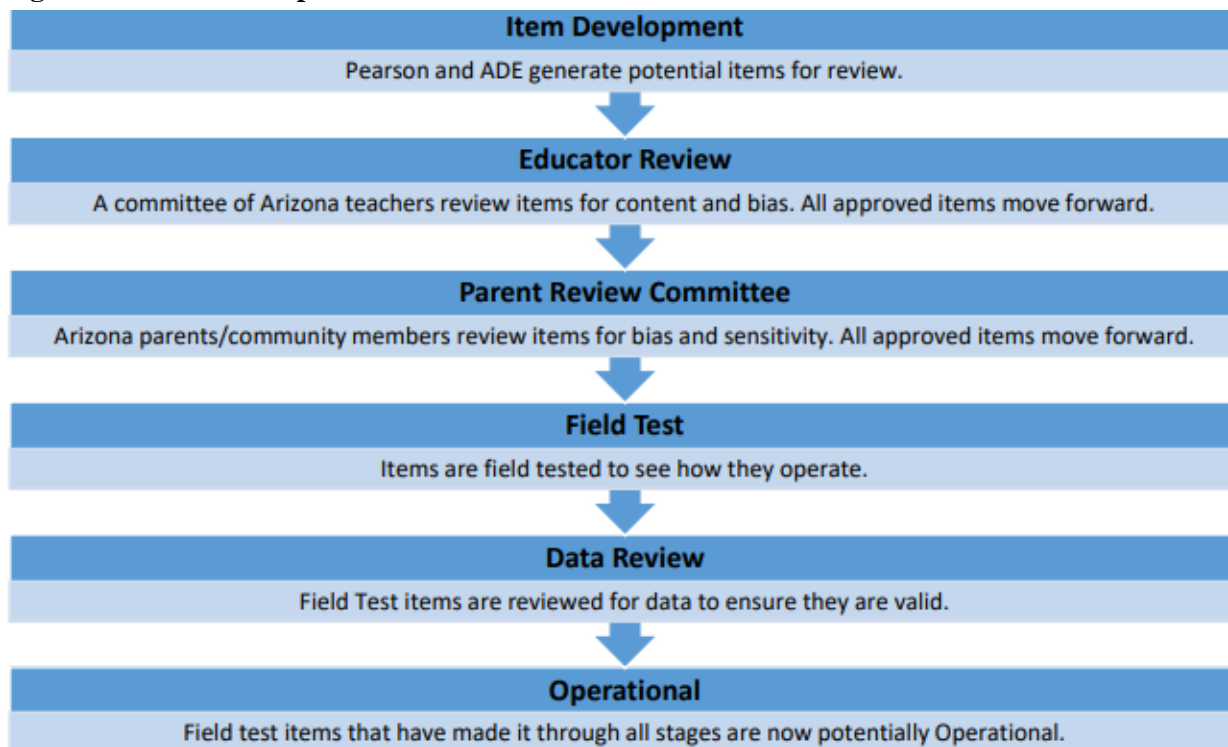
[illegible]

Item Development

Pearson and ADE generate potential items for review.

Educator Review

A committee of Arizona teachers review items for content and bias. All approved items move forward.

Parent Review Committee

Arizona parents/community members review items for bias and sensitivity. All approved items move forward.

Field Test

Items are field tested to see how they operate.

Data Review

Field Test items are reviewed for data to ensure they are valid.

Operational

Field test items that have made it through all stages are now potentially Operational.